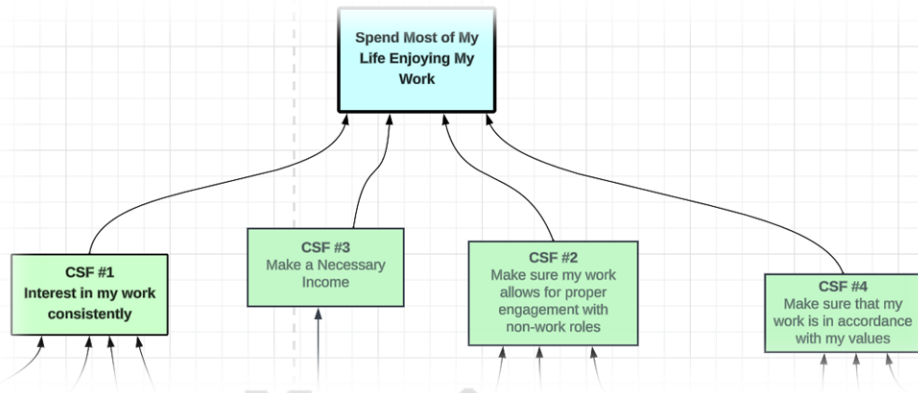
Spend Most of My Life Enjoying My Work

CSF #1
Interest in my work consistently

CSF #3
Make a Necessary Income

CSF #2
Make sure my work allows for proper engagement with non-work roles

CSF #4
Make sure that my work is in accordance with my values